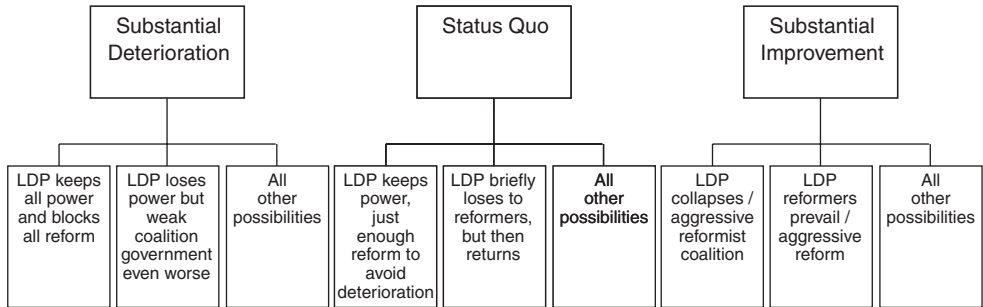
Substantial Deterioration

LDP keeps all power and blocks all reform

LDP loses power but weak coalition government even worse

All other possibilities

Status Quo

LDP keeps power, just enough reform to avoid deterioration

LDP briefly loses to reformers, but then returns

All other possibilities

Substantial Improvement

LDP collapses / aggressive reformist coalition

LDP reformers prevail / aggressive reform

All other possibilities